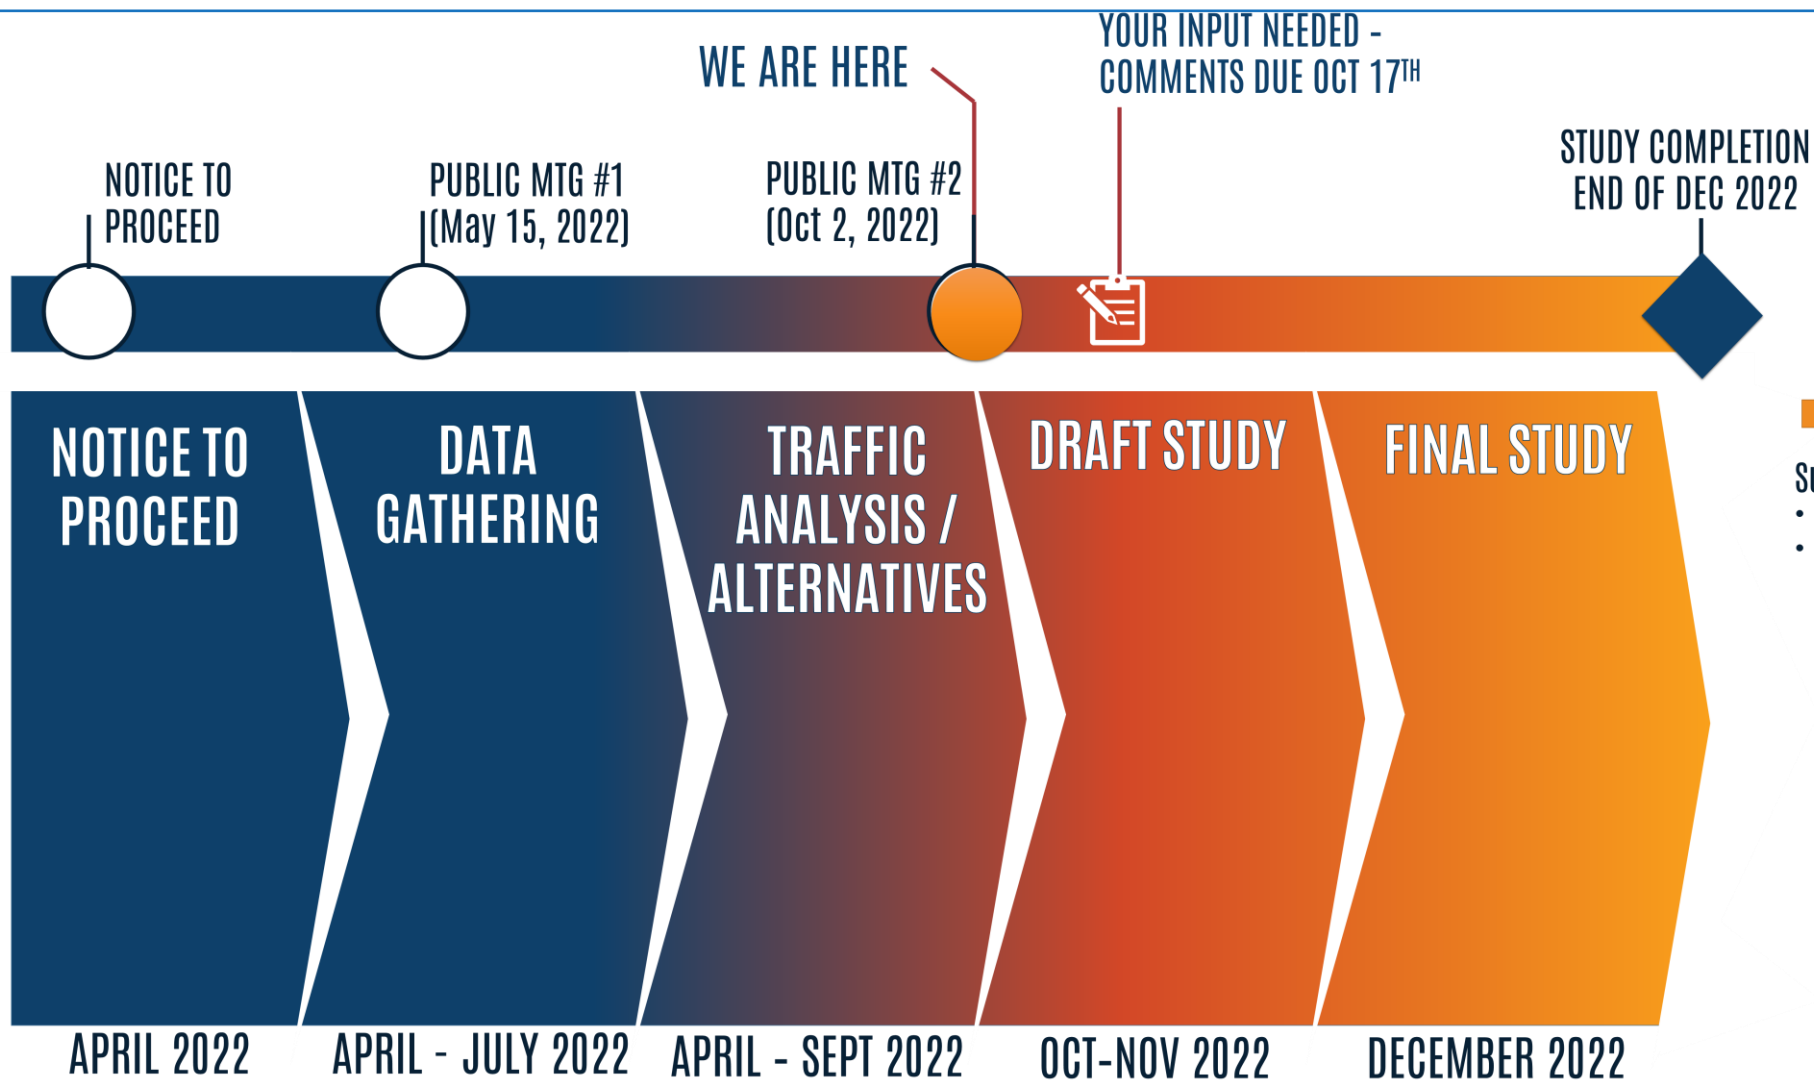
YOUR INPUT NEEDED - COMMENTS DUE OCT 17$^{TH}$

WE ARE HERE

NOTICE TO PROCEED

PUBLIC MTG #1 (May 15, 2022)

PUBLIC MTG #2 (Oct 2, 2022)

STUDY COMPLETION END OF DEC 2022

NOTICE TO PROCEED

DATA GATHERING

TRAFFIC ANALYSIS / ALTERNATIVES

DRAFT STUDY

FINAL STUDY

S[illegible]

APRIL 2022

APRIL - JULY 2022

APRIL - SEPT 2022

OCT-NOV 2022

DECEMBER 2022